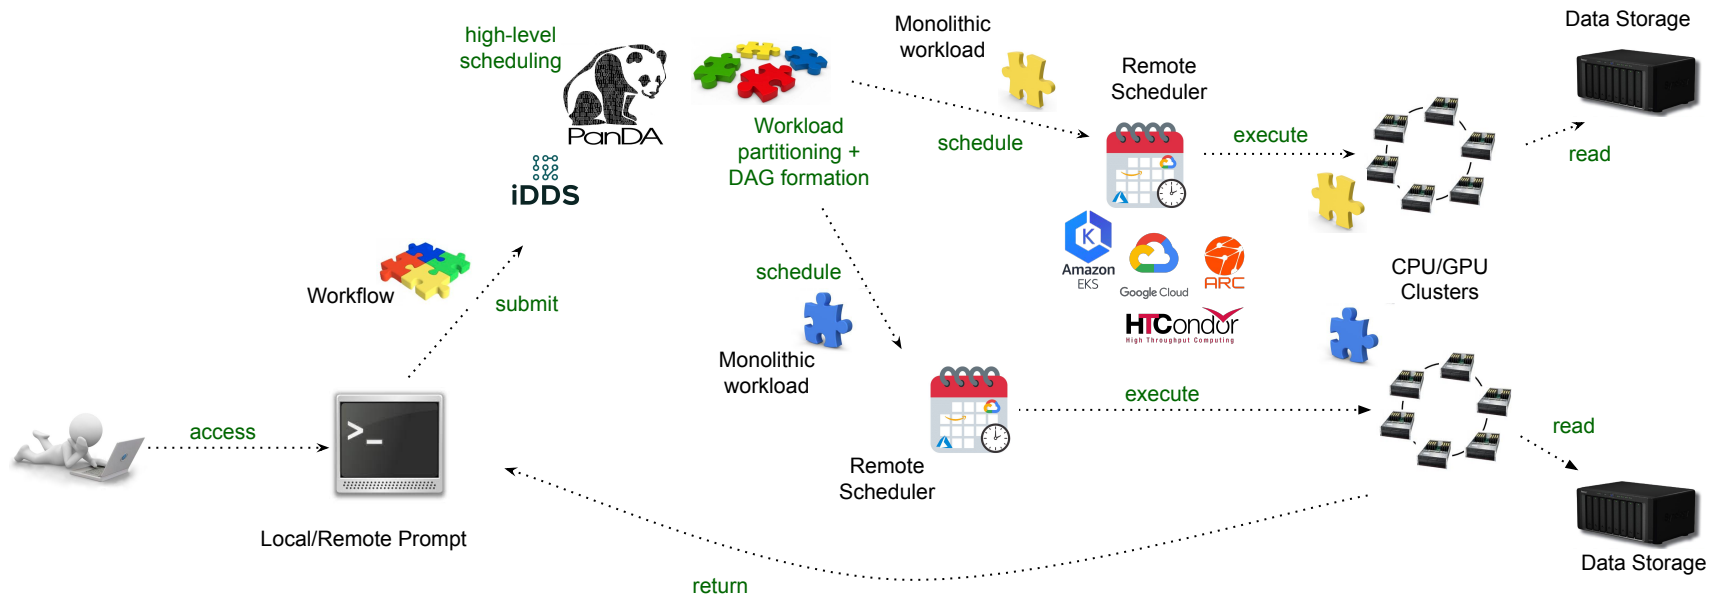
high-level scheduling

PanDA

iDDS

Workload partitioning + DAG formation

Monolithic workload

Remote Scheduler

Data Storage

schedule

execute

read

Amazon EKS

Google Cloud

ARC

HTCondor
High Throughput Computing

CPU/GPU Clusters

Workflow

submit

schedule

Monolithic workload

Remote Scheduler

execute

read

access

Local/Remote Prompt

return

Data Storage